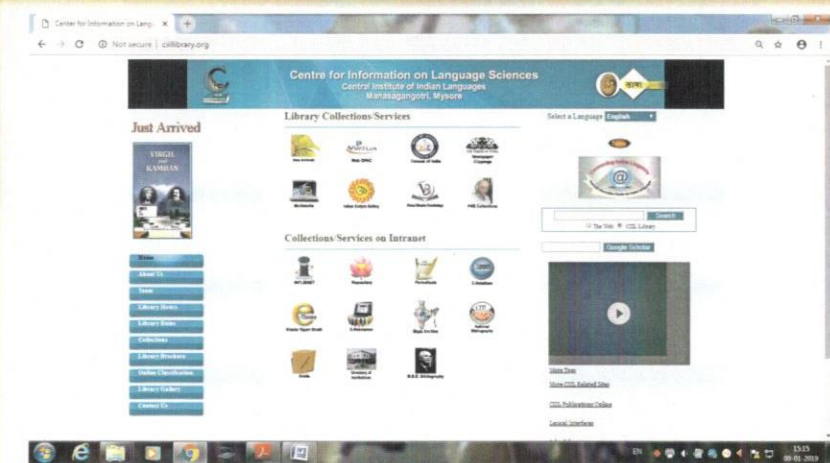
Centre for Information on Lang ×

Not secure | ciillibrary.org

Centre for Information on Language Sciences
Central Institute of Indian Languages
Manasagangotri, Mysore

Just Arrived

VIRGIL AND KAMBAN

Home
About Us
Team
Library Hours
Library Rules
Collections
Library Brochure
Online Classification
Library Gallery
Contact Us

Library Collections/Services

New Arrivals
Web OPAC
Census of India
Newspaper Coverage
Multimedia
Indian Golden Gallery
Rare Books Catalogue
PhD Collections

Collections/Services on Intranet

INFLIBNET
Repository
Periodicals
E-Database
Kisalai Digital Book
E-Newspaper
Bhasha Abhilekh
National Bibliography
Books
Directory of Institutions
Bibliography

Select a Language English

Search
The Web CIIL Library

Google Scholar

Video Tour
More CIIL Related Sites
CIIL Publications Online
Lexical Interfaces

EN 15:15 09-01-2019